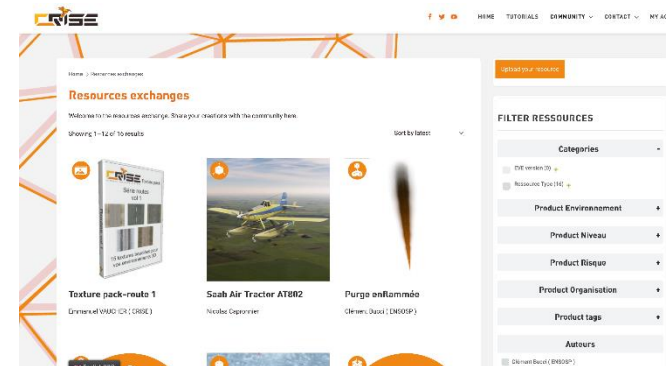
CRISE

HOME TUTORIALS COMMUNITY ∨ CONTACT ∨ MY AC

Home > Resources exchanges

Resources exchanges

Welcome to the resources exchange. Share your creations with the community here.

Showing 1–12 of 16 results

Sort by latest

Upload your resource

FILTER RESSOURCES

Categories

EVE version (9)

Ressource Type (16)

Product Environnement

Product Niveau

Product Risque

Product Organisation

Product tags

Auteurs

Clément Bucol ( ENSOSP )

CRISE
Textures
Série routes
vol 1
15 textures

Texture pack-route 1

Emmanuel VAUDICR ( CRISE )

Seab Air Tractor AT802

Nicolas Cegronnier

Purge enflammée

Clement Bucol ( ENSOSP )